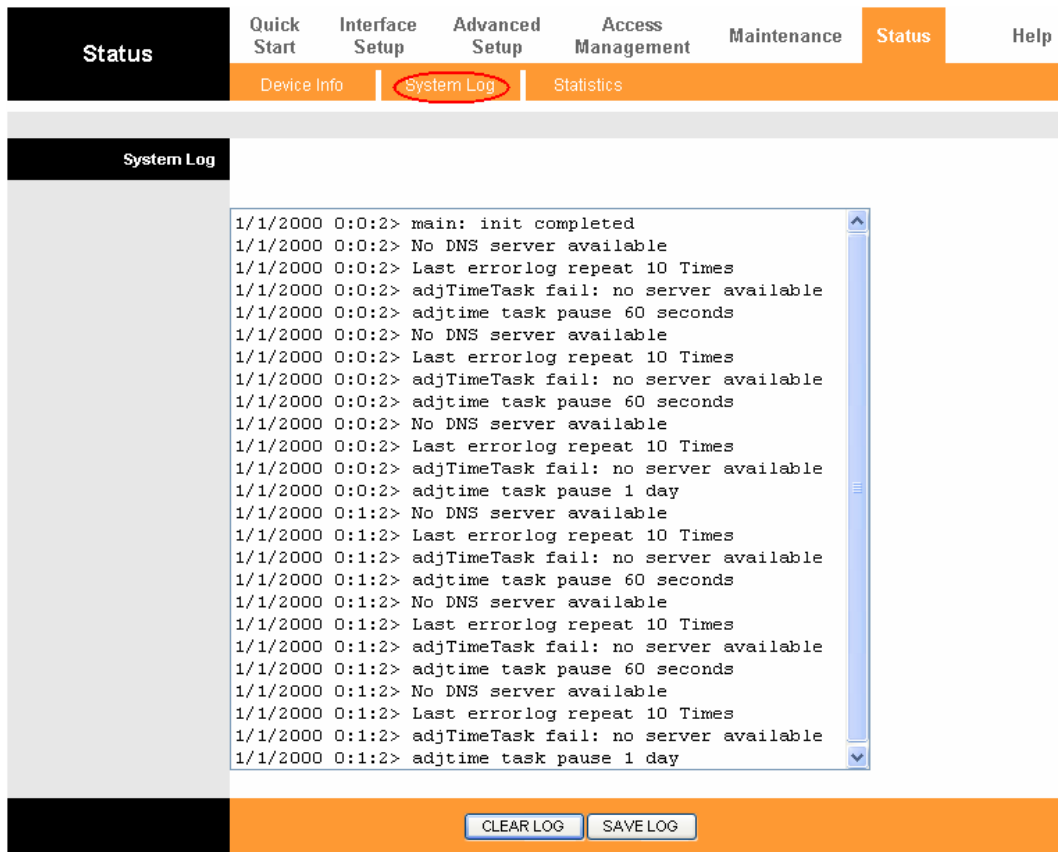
Status

Quick Start | Interface Setup | Advanced Setup | Access Management | Maintenance | Status | Help

Device Info | System Log | Statistics

System Log

1/1/2000 0:0:2> main: init completed
1/1/2000 0:0:2> No DNS server available
1/1/2000 0:0:2> Last errorlog repeat 10 Times
1/1/2000 0:0:2> adjTimeTask fail: no server available
1/1/2000 0:0:2> adjtime task pause 60 seconds
1/1/2000 0:0:2> No DNS server available
1/1/2000 0:0:2> Last errorlog repeat 10 Times
1/1/2000 0:0:2> adjTimeTask fail: no server available
1/1/2000 0:0:2> adjtime task pause 60 seconds
1/1/2000 0:0:2> No DNS server available
1/1/2000 0:0:2> Last errorlog repeat 10 Times
1/1/2000 0:0:2> adjTimeTask fail: no server available
1/1/2000 0:0:2> adjtime task pause 1 day
1/1/2000 0:1:2> No DNS server available
1/1/2000 0:1:2> Last errorlog repeat 10 Times
1/1/2000 0:1:2> adjTimeTask fail: no server available
1/1/2000 0:1:2> adjtime task pause 60 seconds
1/1/2000 0:1:2> No DNS server available
1/1/2000 0:1:2> Last errorlog repeat 10 Times
1/1/2000 0:1:2> adjTimeTask fail: no server available
1/1/2000 0:1:2> adjtime task pause 60 seconds
1/1/2000 0:1:2> No DNS server available
1/1/2000 0:1:2> Last errorlog repeat 10 Times
1/1/2000 0:1:2> adjTimeTask fail: no server available
1/1/2000 0:1:2> adjtime task pause 1 day

CLEAR LOG | SAVE LOG